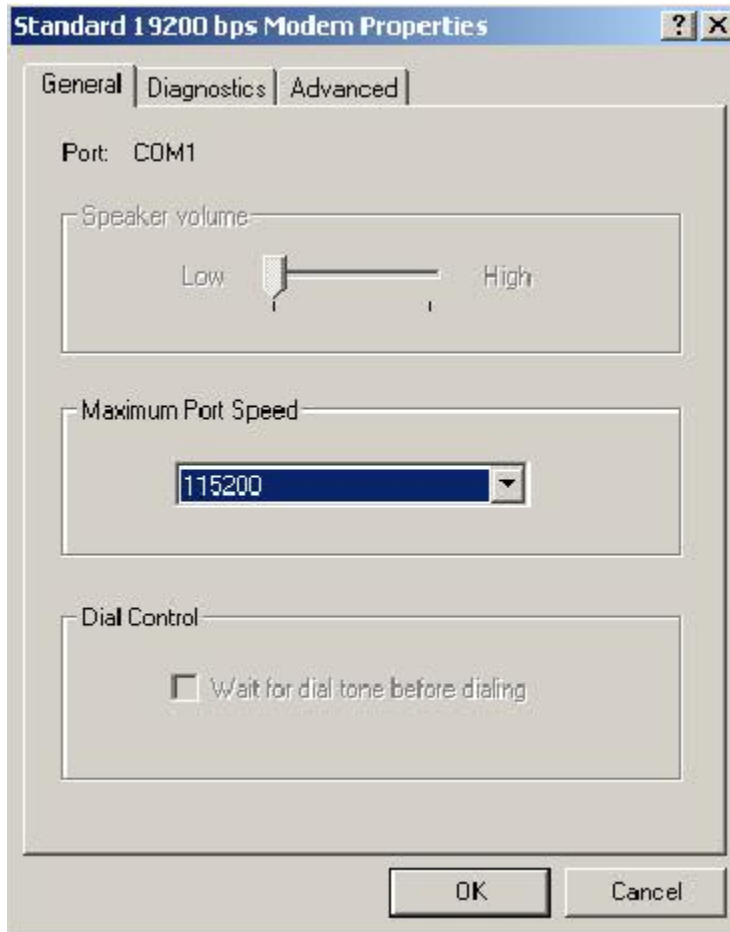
Standard 19200 bps Modem Properties

?

X

General

Diagnostics

Advanced

Port: COM1

Speaker volume

Low

High

Maximum Port Speed

115200

Dial Control

Wait for dial tone before dialing

OK

Cancel